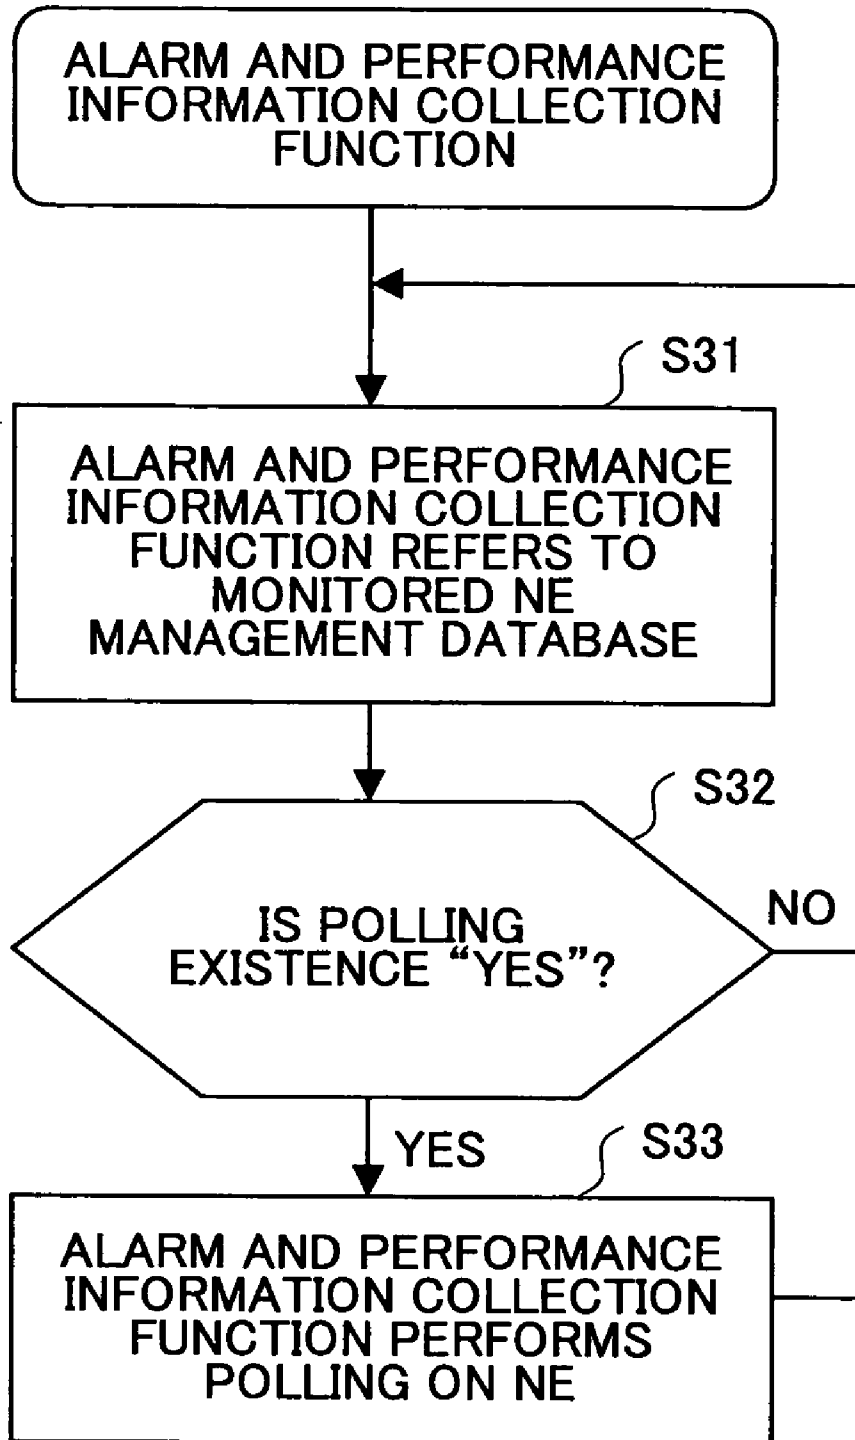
ALARM AND PERFORMANCE INFORMATION COLLECTION FUNCTION

S31

ALARM AND PERFORMANCE INFORMATION COLLECTION FUNCTION REFERS TO MONITORED NE MANAGEMENT DATABASE

S32

IS POLLING EXISTENCE “YES”?

NO

YES

S33

ALARM AND PERFORMANCE INFORMATION COLLECTION FUNCTION PERFORMS POLLING ON NE